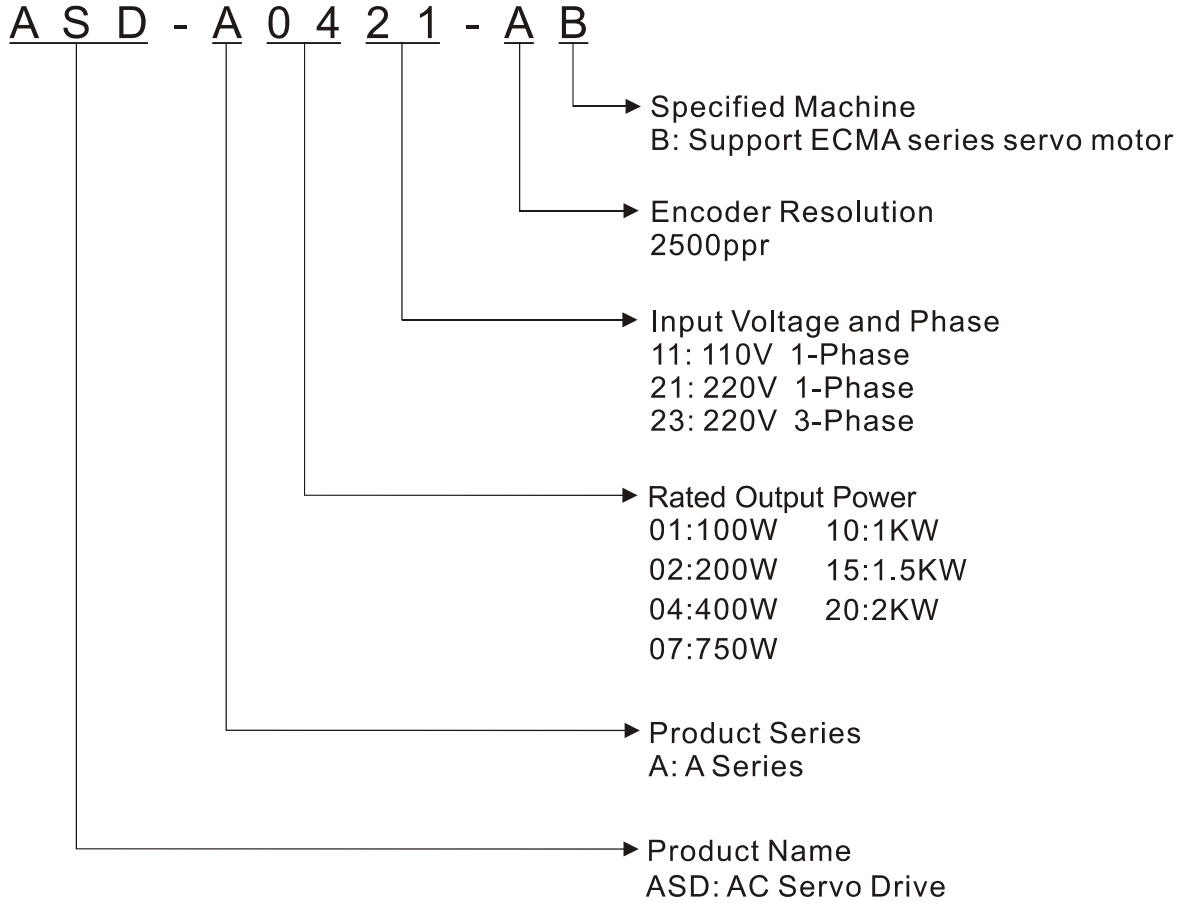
ASD - A 04 21 - A B

Specified Machine
B: Support ECMA series servo motor

Encoder Resolution
2500ppr

Input Voltage and Phase
11: 110V 1-Phase
21: 220V 1-Phase
23: 220V 3-Phase

Rated Output Power
01:100W 10:1KW
02:200W 15:1.5KW
04:400W 20:2KW
07:750W

Product Series
A: A Series

Product Name
ASD: AC Servo Drive